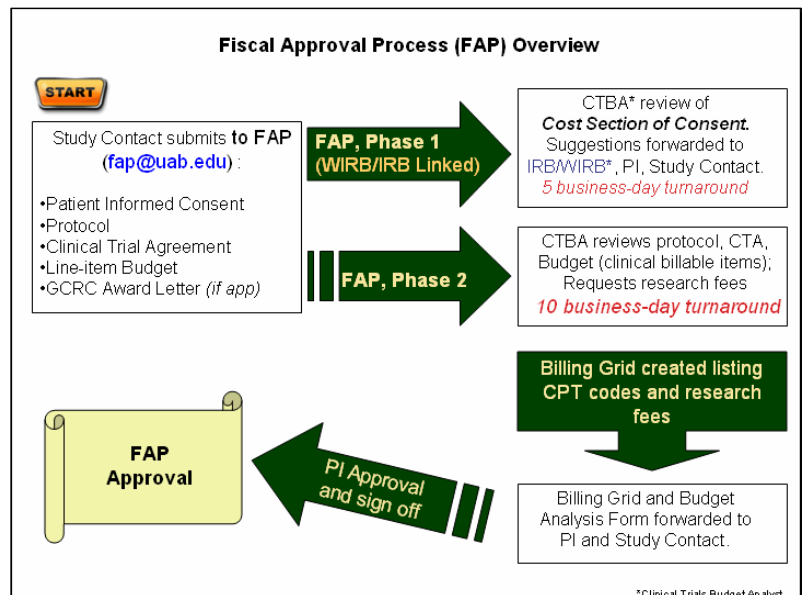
Fiscal Approval Process (FAP) Overview

START

Study Contact submits to FAP (fap@uab.edu) :

•Patient Informed Consent
•Protocol
•Clinical Trial Agreement
•Line-item Budget
•GCRC Award Letter (if app)

FAP, Phase 1 (WIRB/IRB Linked)

CTBA* review of Cost Section of Consent. Suggestions forwarded to IRB/WIRB*, PI, Study Contact. 5 business-day turnaround

FAP, Phase 2

CTBA reviews protocol, CTA, Budget (clinical billable items); Requests research fees 10 business-day turnaround

Billing Grid created listing CPT codes and research fees

Billing Grid and Budget Analysis Form forwarded to PI and Study Contact.

PI Approval and sign off

FAP Approval

*Clinical Trials Budget Analyst